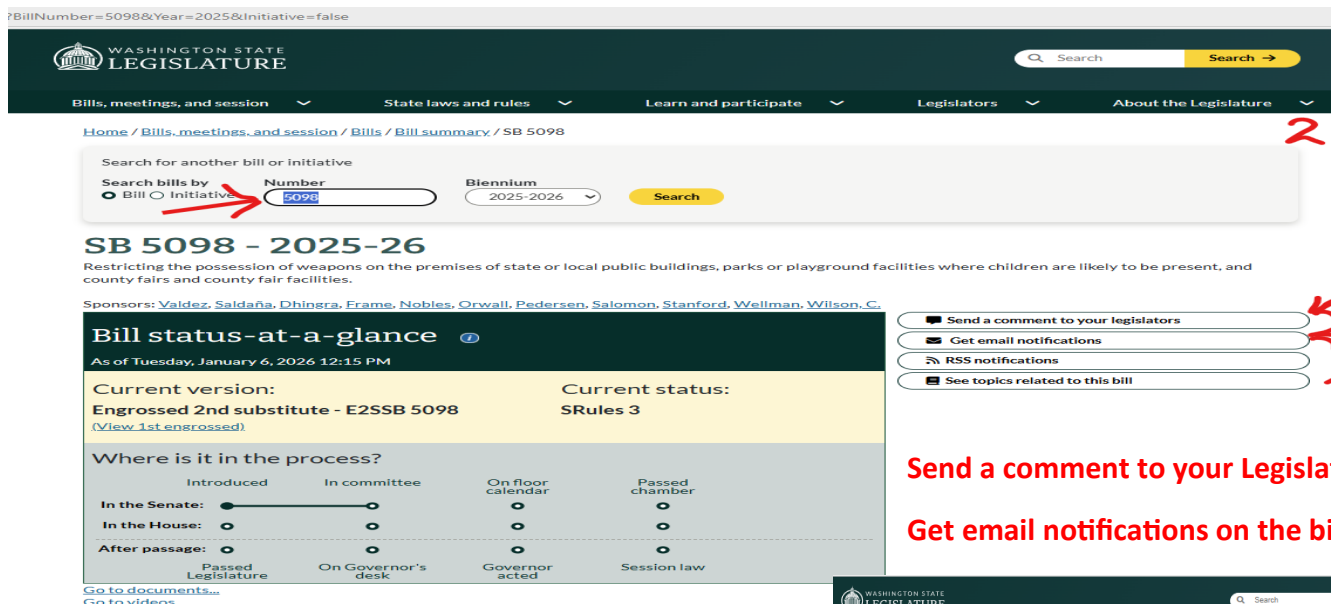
?BillNumber=5098&Year=2025&Initiative=false

WASHINGTON STATE LEGISLATURE

Search

Search →

Bills, meetings, and session

State laws and rules

Learn and participate

Legislators

About the Legislature

Home / Bills, meetings, and session / Bills / Bill summary / SB 5098

2

Search for another bill or initiative

Search bills by
Bill Initiative

Number
5098

Biennium
2025-2026

Search

SB 5098 - 2025-26

Restricting the possession of weapons on the premises of state or local public buildings, parks or playground facilities where children are likely to be present, and county fairs and county fair facilities.

Sponsors: Valdez, Saldaña, Dhingra, Frame, Nobles, Orwall, Pedersen, Salomon, Stanford, Wellman, Wilson, C.

Bill status-at-a-glance

As of Tuesday, January 6, 2026 12:15 PM

Current version:
Engrossed 2nd substitute - E2SSB 5098
(View 1st engrossed)

Current status:
SRules 3

Where is it in the process?

Introduced
In committee
On floor calendar
Passed chamber

In the Senate:
In the House:
After passage:

Passed Legislature
On Governor's desk
Governor acted
Session law

Go to documents...
Go to videos

Send a comment to your legislators
Get email notifications
RSS notifications
See topics related to this bill

Send a comment to your Legisla

Get email notifications on the bi

WASHINGTON STATE LEGISLATURE

Search